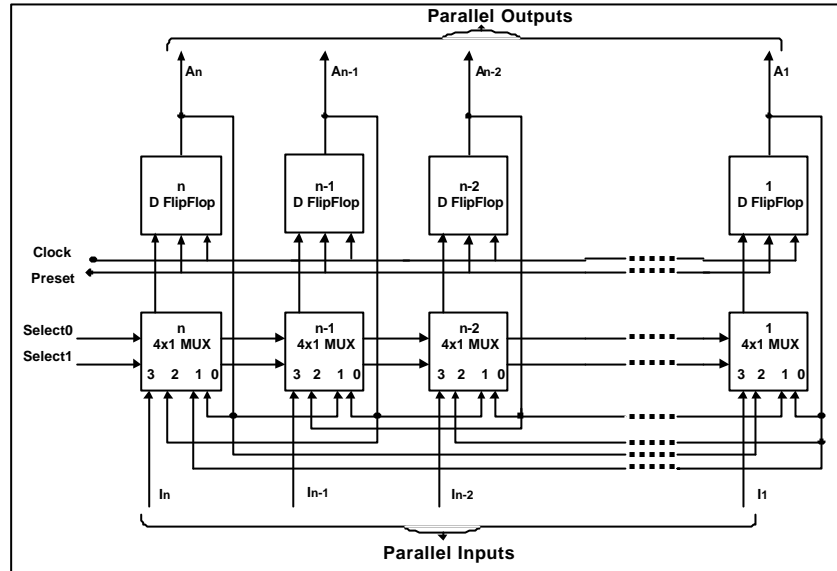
Parallel Outputs

An

An-1

An-2

A1

n
D FlipFlop

n-1
D FlipFlop

n-2
D FlipFlop

1
D FlipFlop

Clock

Preset

Select0

Select1

n
4x1 MUX
3 2 1 0

n-1
4x1 MUX
3 2 1 0

n-2
4x1 MUX
3 2 1 0

1
4x1 MUX
3 2 1 0

In

In-1

In-2

I1

Parallel Inputs